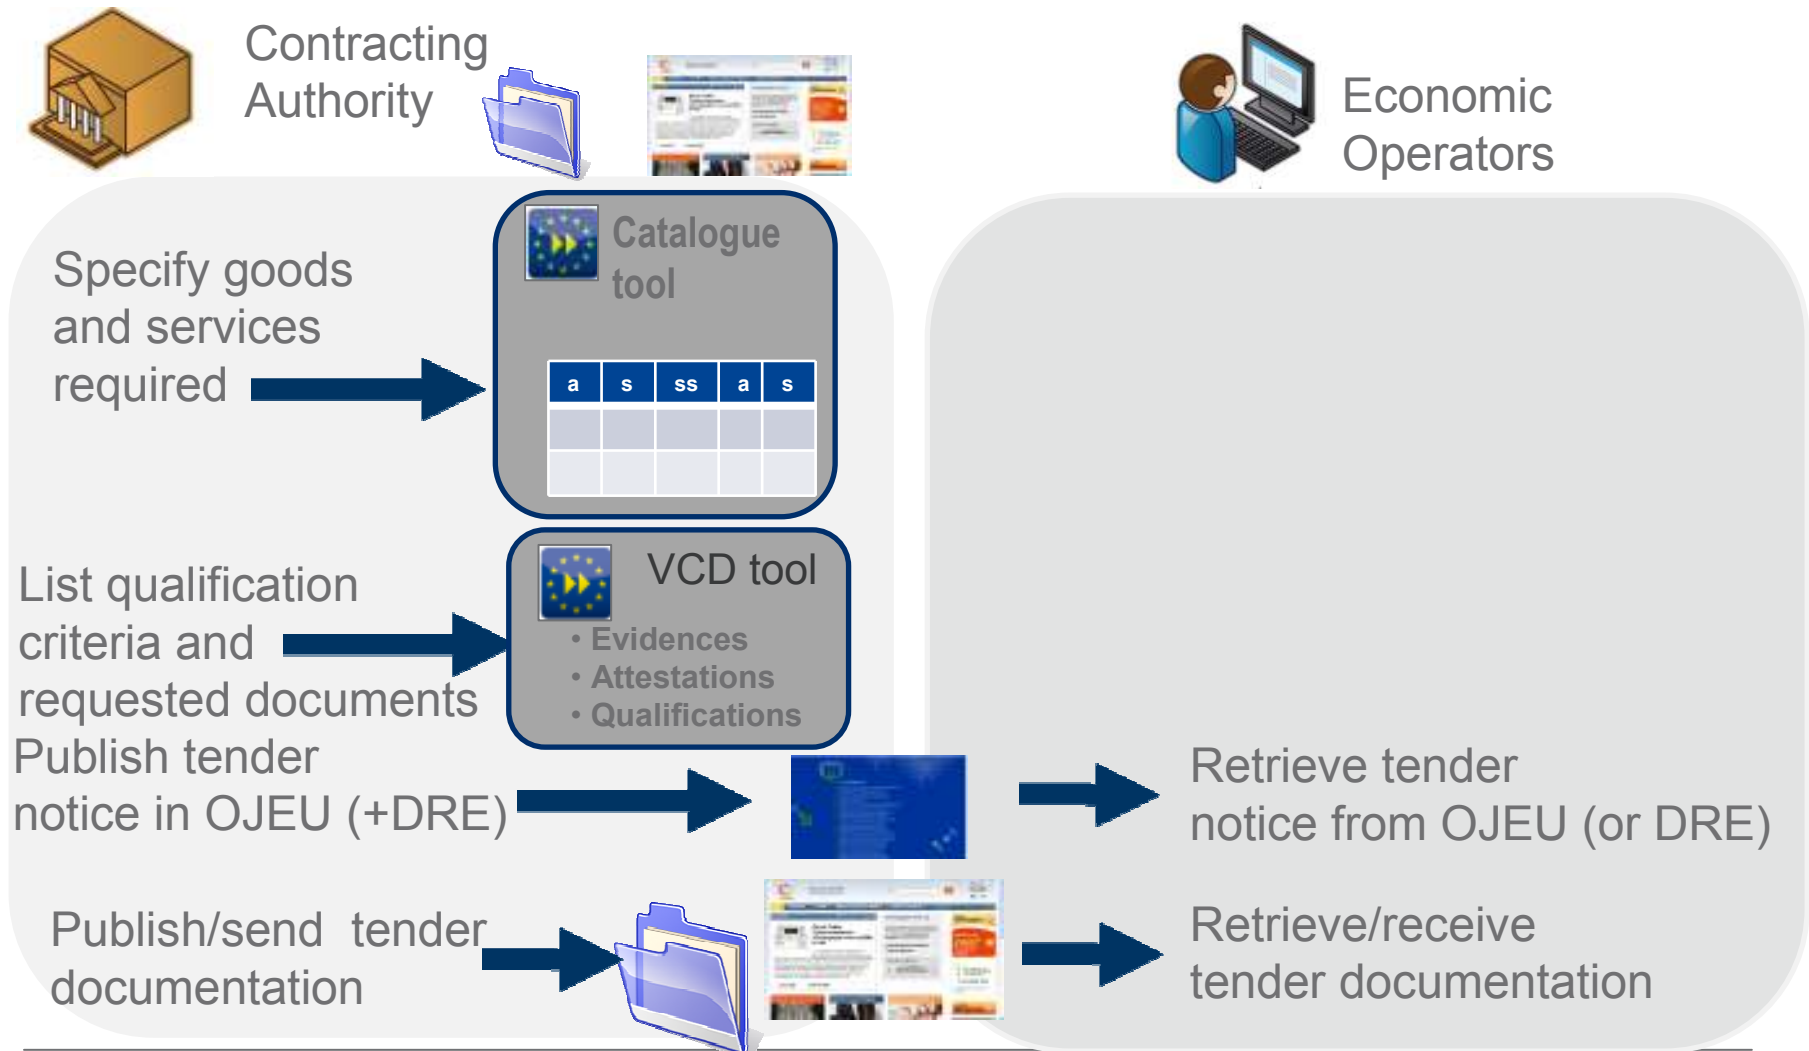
Contracting Authority

Economic Operators

Specify goods and services required

Catalogue tool

| a | s | ss | a | s |
|---|---|---|---|---|
| | | | | |
| | | | | |

List qualification criteria and requested documents

VCD tool

• Evidences
• Attestations
• Qualifications

Publish tender notice in OJEU (+DRE)

Retrieve tender notice from OJEU (or DRE)

Publish/send tender documentation

Retrieve/receive tender documentation